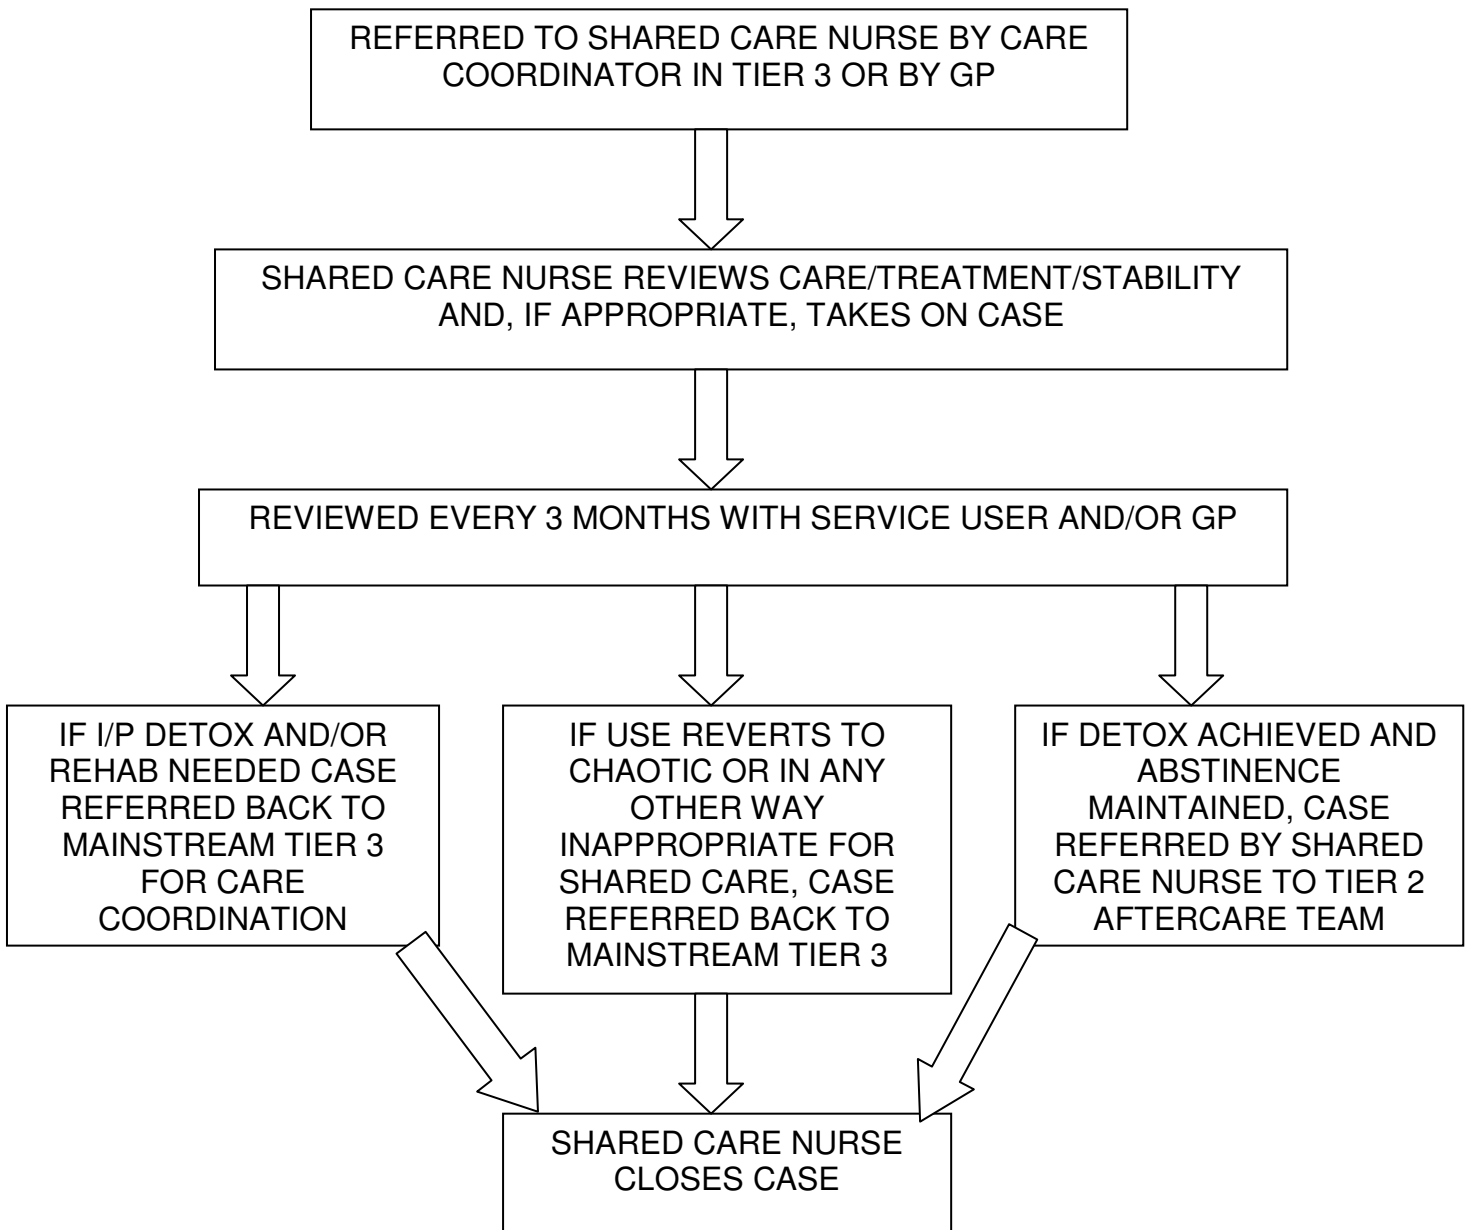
REFERRED TO SHARED CARE NURSE BY CARE COORDINATOR IN TIER 3 OR BY GP

SHARED CARE NURSE REVIEWS CARE/TREATMENT/STABILITY AND, IF APPROPRIATE, TAKES ON CASE

REVIEWED EVERY 3 MONTHS WITH SERVICE USER AND/OR GP

IF I/P DETOX AND/OR REHAB NEEDED CASE REFERRED BACK TO MAINSTREAM TIER 3 FOR CARE COORDINATION

IF USE REVERTS TO CHAOTIC OR IN ANY OTHER WAY INAPPROPRIATE FOR SHARED CARE, CASE REFERRED BACK TO MAINSTREAM TIER 3

IF DETOX ACHIEVED AND ABSTINENCE MAINTAINED, CASE REFERRED BY SHARED CARE NURSE TO TIER 2 AFTERCARE TEAM

SHARED CARE NURSE CLOSES CASE